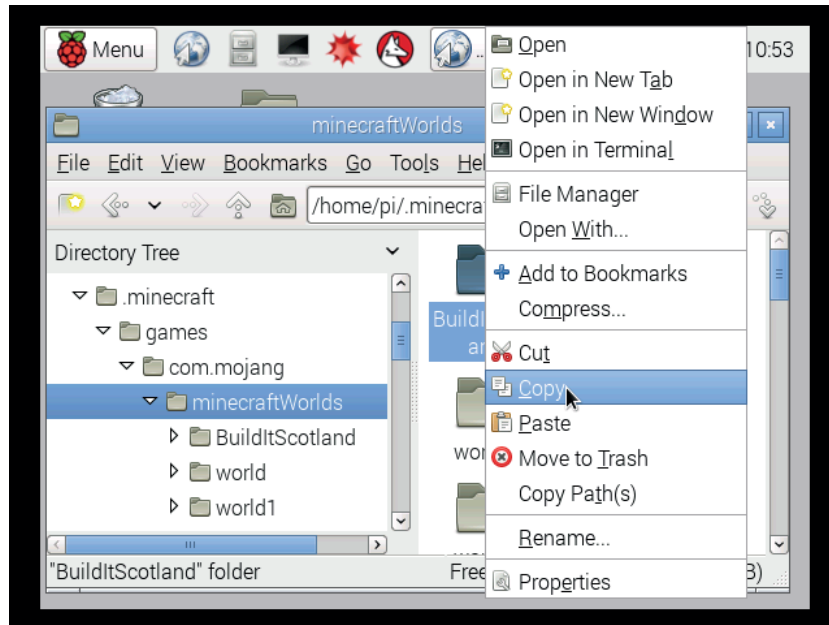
Menu

10:53

minecraftWorlds

File Edit View Bookmarks Go Tools He

/home/pi/.minecra

Directory Tree

.minecraft
games
com.mojang
minecraftWorlds
BuildItScotland
world
world1

BuildI
ar

wor

"BuildItScotland" folder

Free

B)

Open
Open in New Tab
Open in New Window
Open in Terminal
File Manager
Open With...
Add to Bookmarks
Compress...
Cut
Copy
Paste
Move to Trash
Copy Path(s)
Rename...
Properties